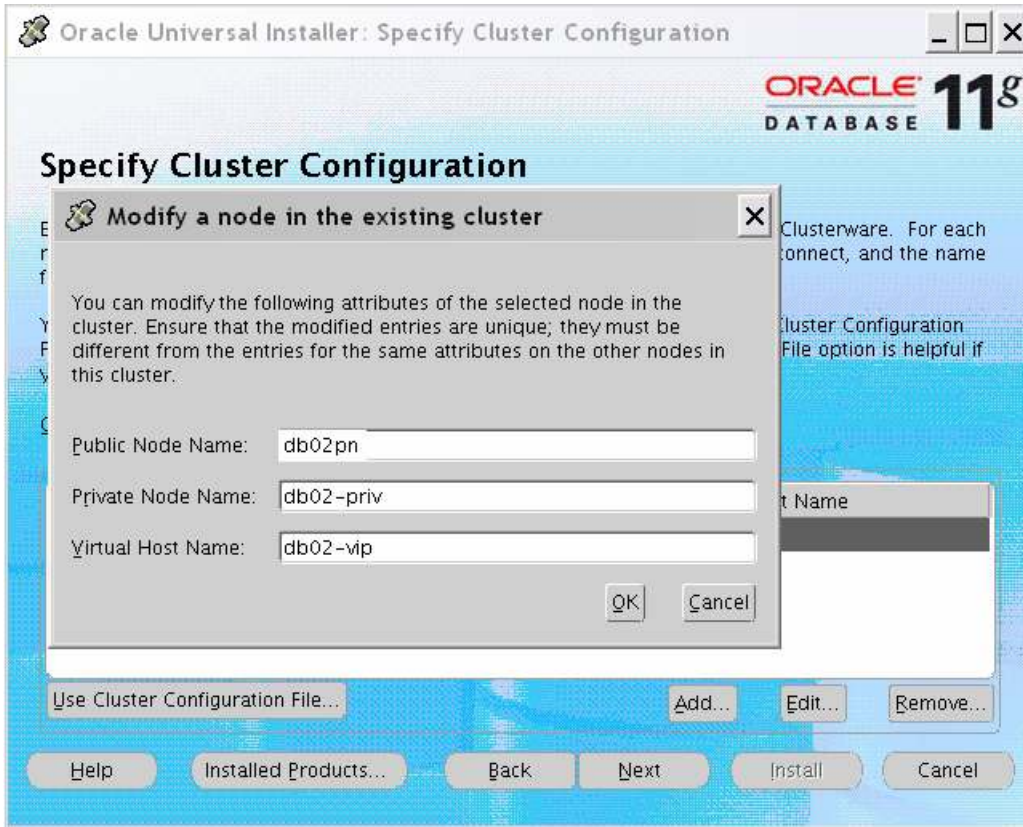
Oracle Universal Installer: Specify Cluster Configuration

ORACLE DATABASE 11g

Specify Cluster Configuration

E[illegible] Clusterware. For each r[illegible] onnect, and the name f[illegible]

Y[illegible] luster Configuration F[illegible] File option is helpful if y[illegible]

C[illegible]

t Name

Modify a node in the existing cluster

You can modify the following attributes of the selected node in the cluster. Ensure that the modified entries are unique; they must be different from the entries for the same attributes on the other nodes in this cluster.

Public Node Name: db02pn

Private Node Name: db02-priv

Virtual Host Name: db02-vip

OK Cancel

Use Cluster Configuration File... Add... Edit... Remove...

Help Installed Products... Back Next Install Cancel